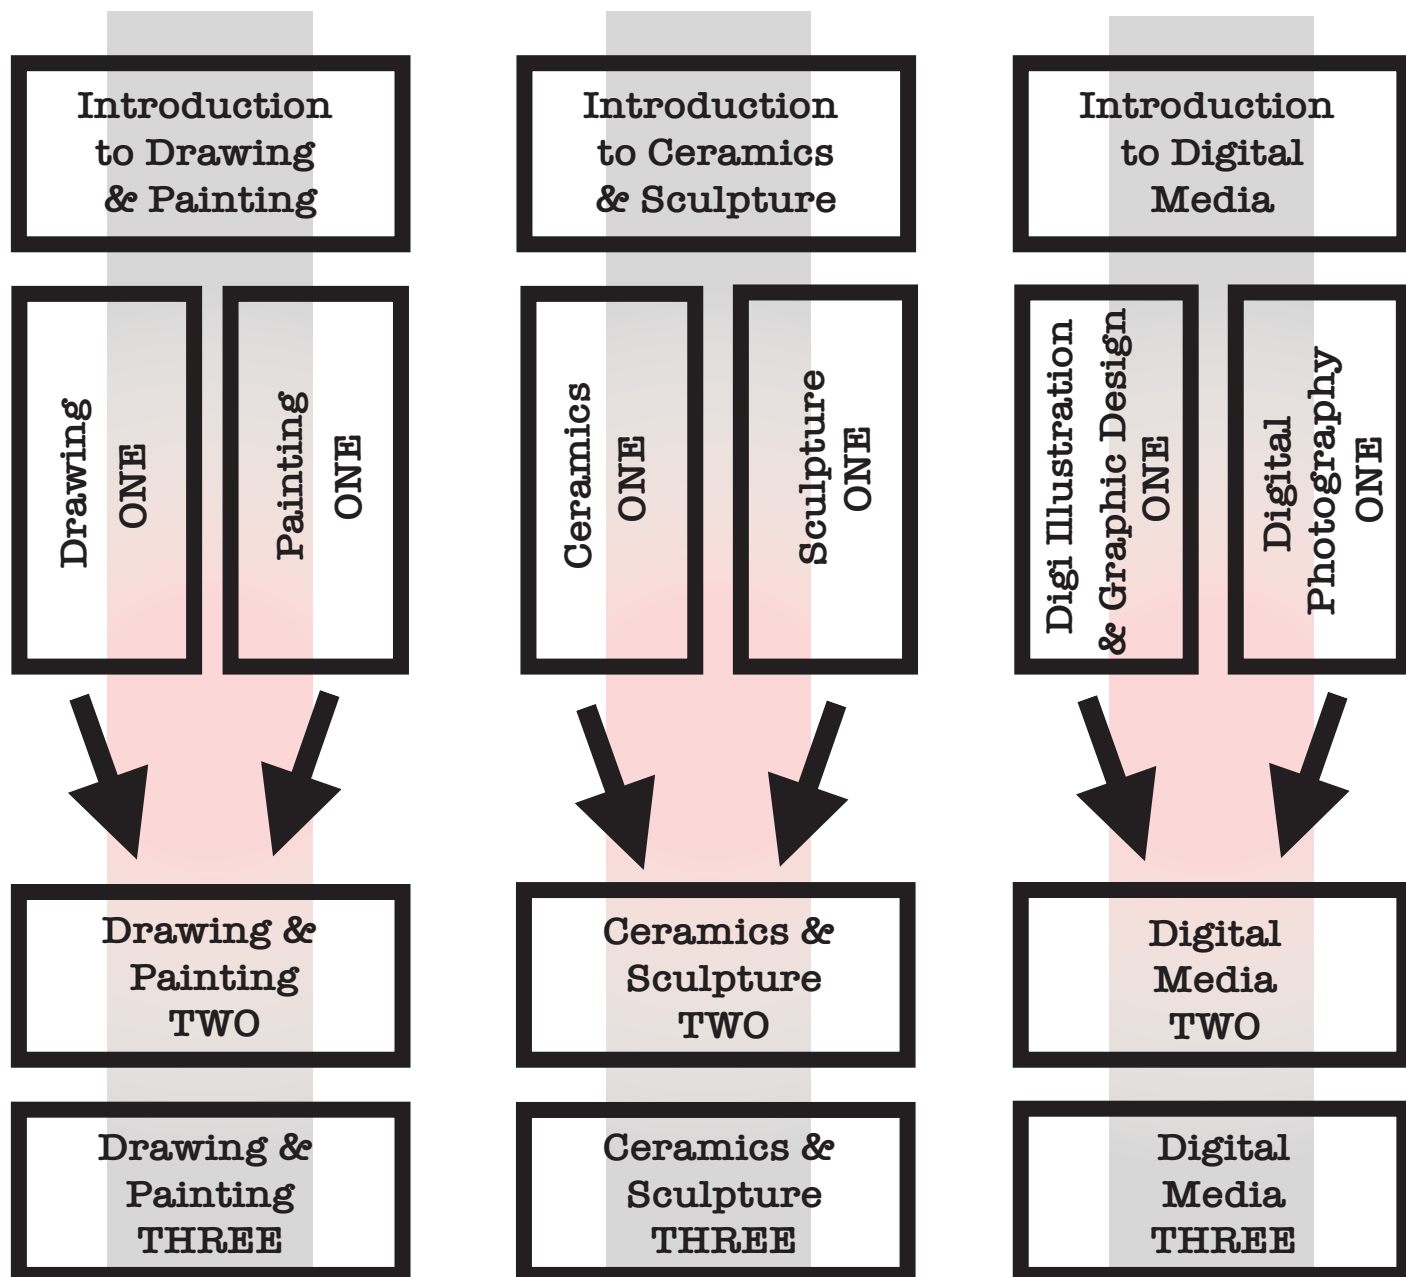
Introduction to Drawing & Painting

Drawing ONE

Painting ONE

Drawing & Painting TWO

Drawing & Painting THREE

Introduction to Ceramics & Sculpture

Ceramics ONE

Sculpture ONE

Ceramics & Sculpture TWO

Ceramics & Sculpture THREE

Introduction to Digital Media

Digi Illustration & Graphic Design ONE

Digital Photography ONE

Digital Media TWO

Digital Media THREE